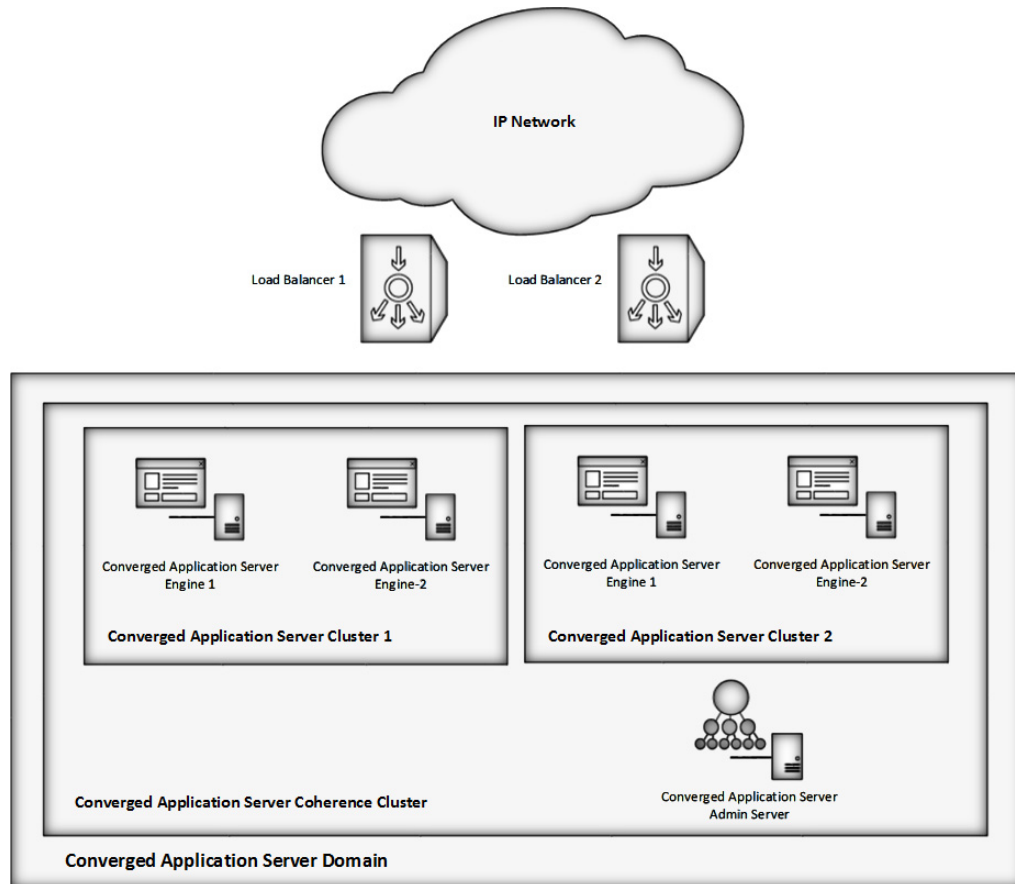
IP Network

Load Balancer 1

Load Balancer 2

Converged Application Server Engine 1

Converged Application Server Engine-2

Converged Application Server Cluster 1

Converged Application Server Engine 1

Converged Application Server Engine-2

Converged Application Server Cluster 2

Converged Application Server Coherence Cluster

Converged Application Server Admin Server

Converged Application Server Domain